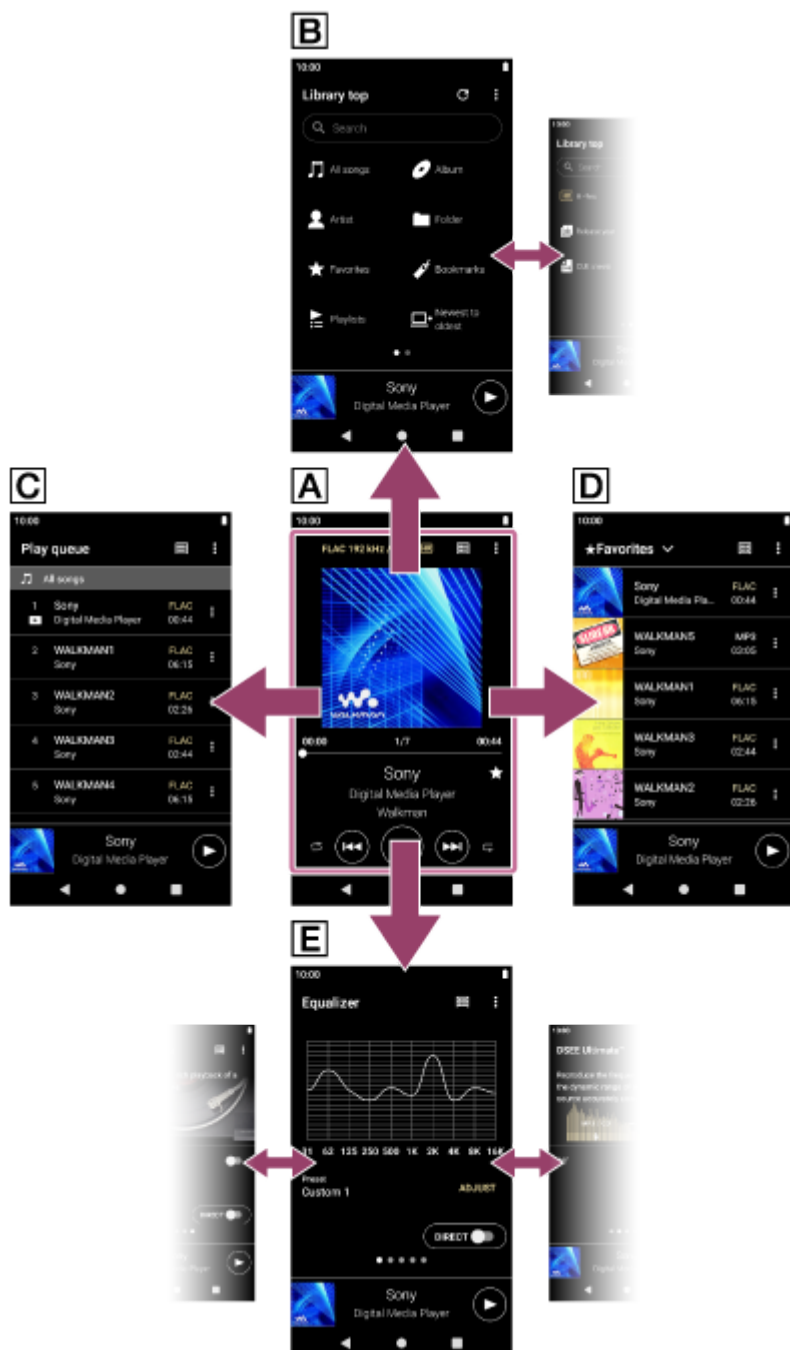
B

10:00

Library top

Search

All songs

Album

Artist

Folder

Favorites

Bookmarks

Playlists

Newest to oldest

Sony

Digital Media Player

10:00

Library top

C

10:00

Play queue

All songs

| | | | |
|---|---|---|---|
| 1 | Sony<br>Digital Media Player | FLAC<br>00:44 | |
| 2 | WALKMAN1<br>Sony | FLAC<br>06:15 | |
| 3 | WALKMAN2<br>Sony | FLAC<br>02:26 | |
| 4 | WALKMAN3<br>Sony | FLAC<br>02:44 | |
| 5 | WALKMAN4<br>Sony | FLAC<br>06:15 | |

Sony

Digital Media Player

A

10:00

FLAC 192 kHz

WALKMAN

00:00

1/7

00:44

Sony

Digital Media Player

Walkman

D

10:00

★Favorites

| | |
|---|---|
| Sony<br>Digital Media Pla... | FLAC<br>00:44 |
| WALKMAN5<br>Sony | MP3<br>02:05 |
| WALKMAN1<br>Sony | FLAC<br>06:15 |
| WALKMAN3<br>Sony | FLAC<br>02:44 |
| WALKMAN2<br>Sony | FLAC<br>02:26 |

Sony

Digital Media Player

E

10:00

Equalizer

31 63 125 250 500 1K 2K 4K 8K 16K

Preset

Custom 1

ADJUST

DIRECT

Sony

Digital Media Player

DSEE Ultimate™

DIRECT